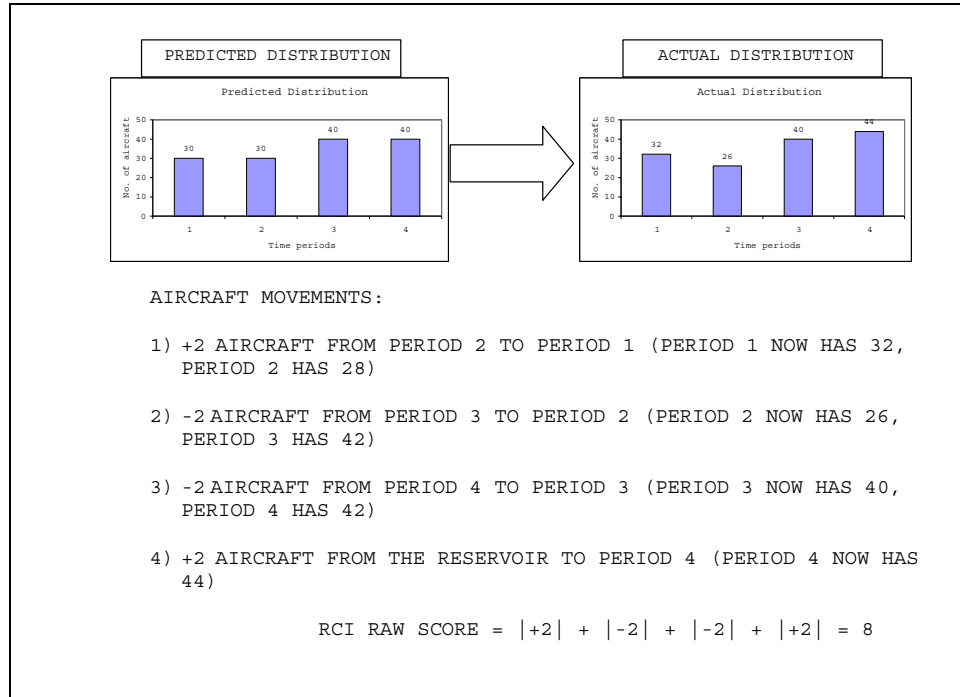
PREDICTED DISTRIBUTION

Predicted Distribution

No. of aircraft

50
40
30
20
10
0

30 30 40 40

1 2 3 4

Time periods

ACTUAL DISTRIBUTION

Actual Distribution

No. of aircraft

50
40
30
20
10
0

32 26 40 44

1 2 3 4

Time periods

AIRCRAFT MOVEMENTS:

1) +2 AIRCRAFT FROM PERIOD 2 TO PERIOD 1 (PERIOD 1 NOW HAS 32, PERIOD 2 HAS 28)

2) -2 AIRCRAFT FROM PERIOD 3 TO PERIOD 2 (PERIOD 2 NOW HAS 26, PERIOD 3 HAS 42)

3) -2 AIRCRAFT FROM PERIOD 4 TO PERIOD 3 (PERIOD 3 NOW HAS 40, PERIOD 4 HAS 42)

4) +2 AIRCRAFT FROM THE RESERVOIR TO PERIOD 4 (PERIOD 4 NOW HAS 44)

RCI RAW SCORE = $|+2| + |-2| + |-2| + |+2| = 8$